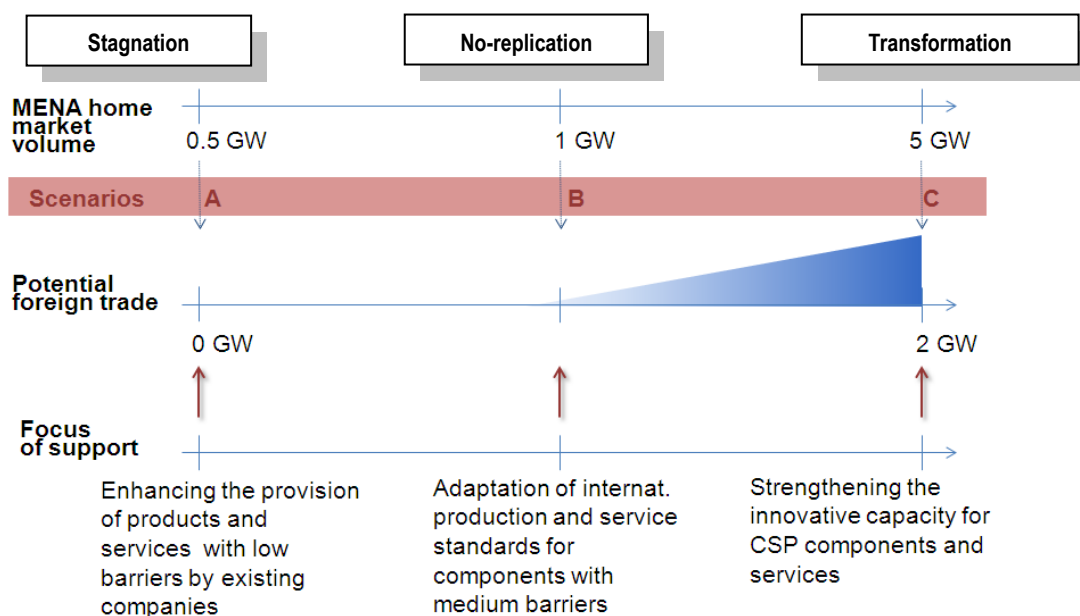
Stagnation

No-replication

Transformation

MENA home market volume

0.5 GW

1 GW

5 GW

Scenarios

A

B

C

Potential foreign trade

0 GW

2 GW

Focus of support

Enhancing the provision of products and services with low barriers by existing companies

Adaptation of internat. production and service standards for components with medium barriers

Strengthening the innovative capacity for CSP components and services